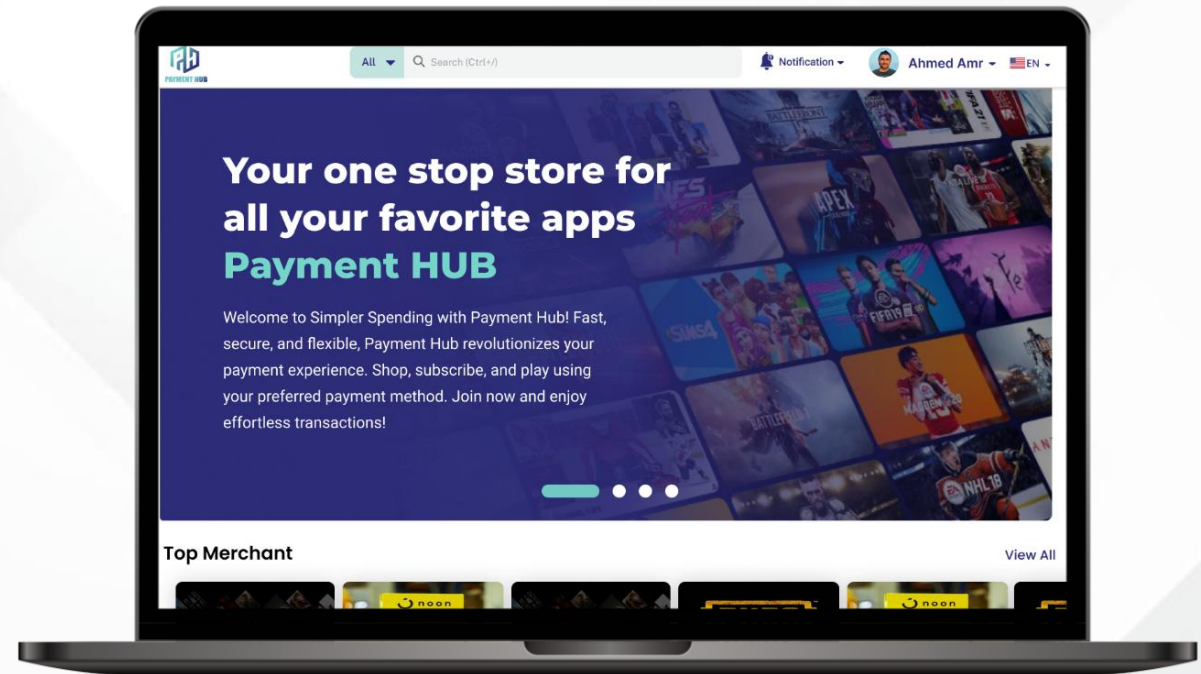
PAYMENT HUB

All
Search (Ctrl+/)
Notification
Ahmed Amr
EN

Your one stop store for all your favorite apps
Payment HUB

Welcome to Simpler Spending with Payment Hub! Fast, secure, and flexible, Payment Hub revolutionizes your payment experience. Shop, subscribe, and play using your preferred payment method. Join now and enjoy effortless transactions!

Top Merchant
View All

noon
noon